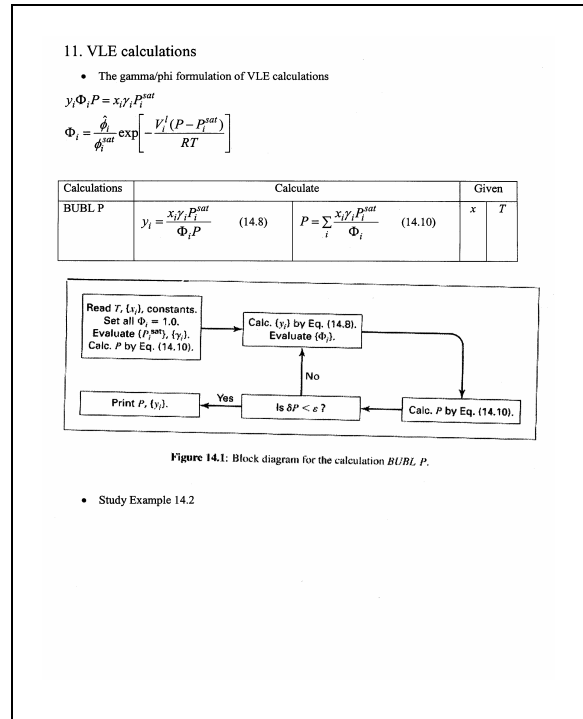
11. VLE calculations

- The gamma/phi formulation of VLE calculations

$y_i \Phi_i P = x_i \gamma_i P_i^{sat}$

$\Phi_i = \frac{\hat{\phi}_i}{\phi_i^{sat}} \exp\left[ -\frac{V_i^l (P - P_i^{sat})}{RT} \right]$

| Calculations | Calculate | | Given | |
|---|---|---|---|---|
| BUBL P | $y_i = \frac{x_i \gamma_i P_i^{sat}}{\Phi_i P}$ (14.8) | $P = \sum_i \frac{x_i \gamma_i P_i^{sat}}{\Phi_i}$ (14.10) | $x$ | $T$ |

Read $T$, $\{x_i\}$, constants. Set all $\Phi_i = 1.0$. Evaluate $\{P_i^{sat}\}$, $\{\gamma_i\}$. Calc. $P$ by Eq. (14.10).

Calc. $\{y_i\}$ by Eq. (14.8). Evaluate $\{\Phi_i\}$.

No

Print $P$, $\{y_i\}$.

Yes

Is $\delta P < \varepsilon$ ?

Calc. $P$ by Eq. (14.10).

Figure 14.1: Block diagram for the calculation BUBL P.

- Study Example 14.2